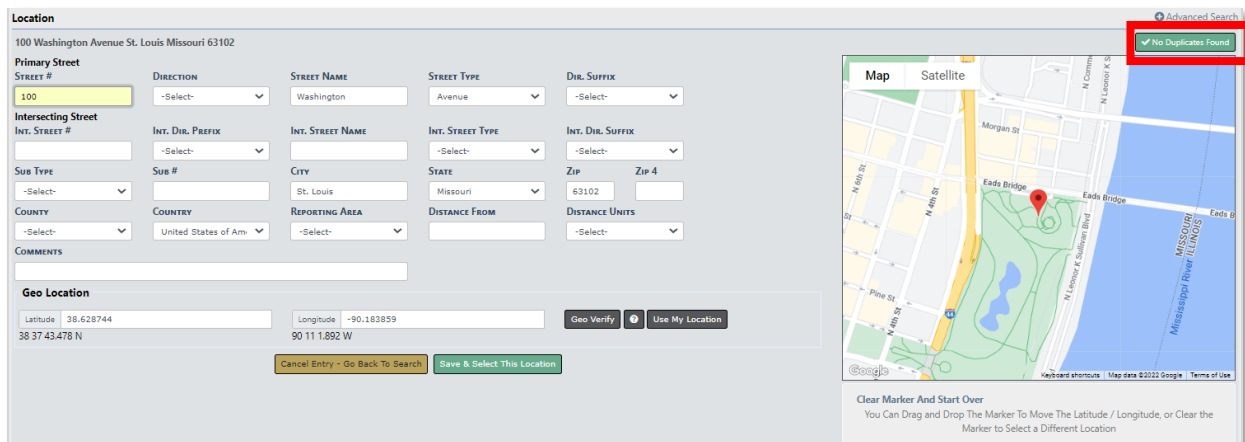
Location

Advanced Search

100 Washington Avenue St. Louis Missouri 63102

No Duplicates Found

Primary Street

Street # 100

Direction -Select-

Street Name Washington

Street Type Avenue

Dir. Suffix -Select-

Intersecting Street

Int. Street #

Int. Dir. Prefix -Select-

Int. Street Name

Int. Street Type -Select-

Int. Dir. Suffix -Select-

Sub Type -Select-

Sub #

City St. Louis

State Missouri

Zip 63102

Zip 4

County -Select-

Country United States of Am

Reporting Area -Select-

Distance From

Distance Units -Select-

Comments

Geo Location

Latitude 38.628744

38 37 43.478 N

Longitude -90.183859

90 11 1.892 W

Geo Verify

?

Use My Location

Cancel Entry - Go Back To Search

Save & Select This Location

Map Satellite

Morgan St

N 6th St

N 4th St

Eads Bridge

Eads Bridge

Eads B

N Leonor K Sullivan Blvd

MISSOURI ILLINOIS

Mississippi River

Pine St

N Comm

N Leonor K

44

Google

Keyboard shortcuts Map data ©2022 Google Terms of Use

Clear Marker And Start Over

You Can Drag and Drop The Marker To Move The Latitude / Longitude, or Clear the Marker to Select a Different Location